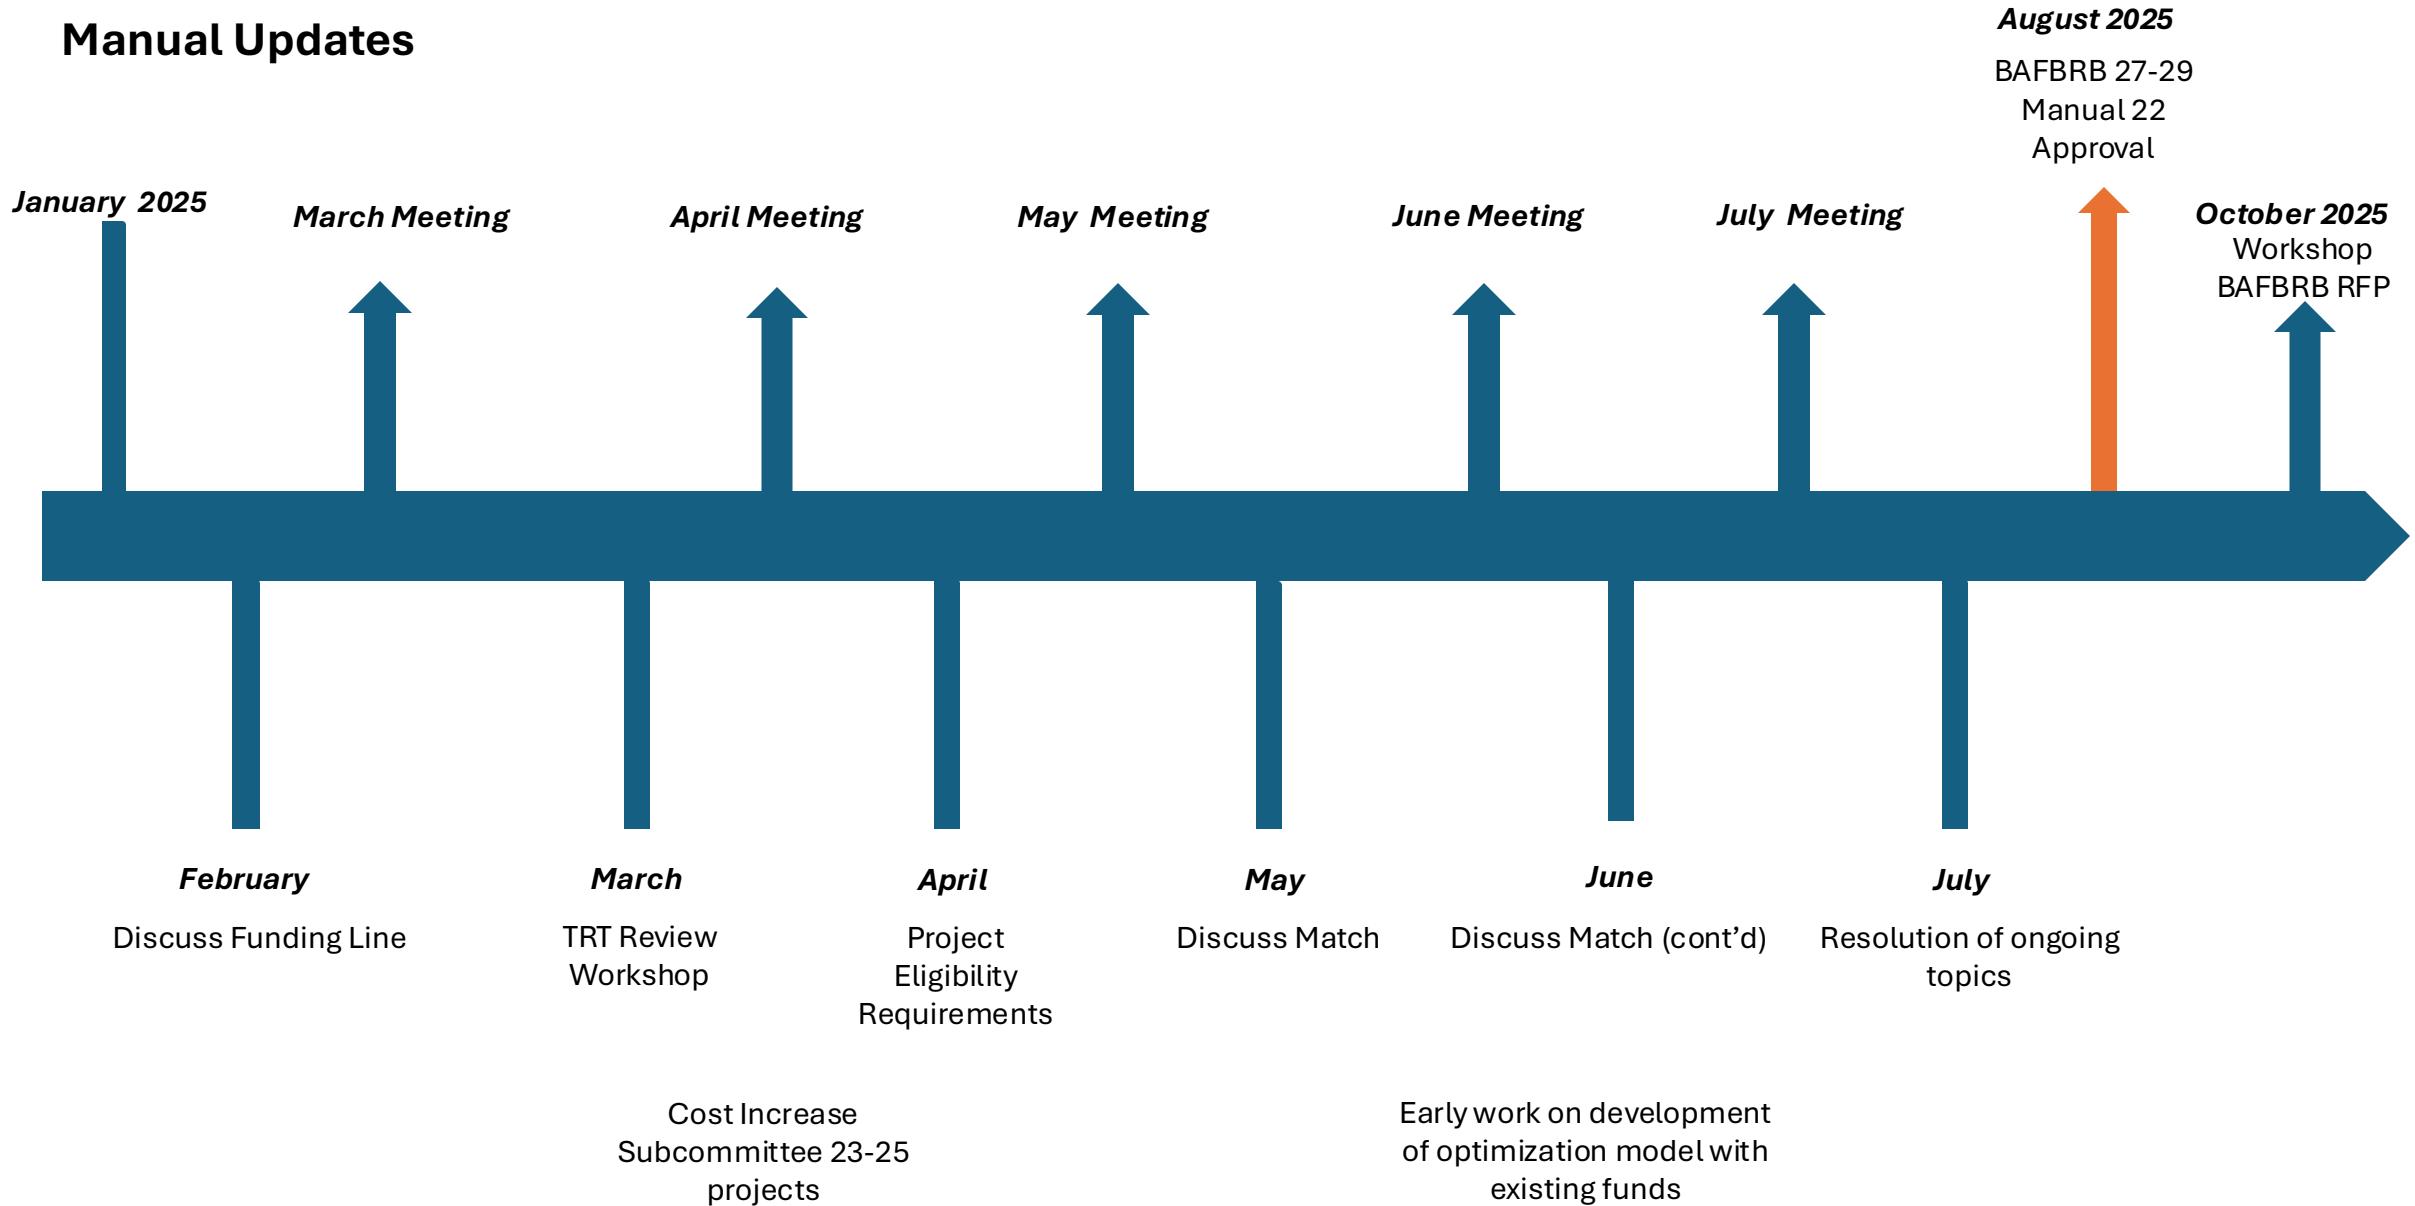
Manual Updates

August 2025
BAFBRB 27-29
Manual 22
Approval

January 2025

March Meeting

April Meeting

May Meeting

June Meeting

July Meeting

October 2025
Workshop
BAFBRB RFP

February
Discuss Funding Line

March
TRT Review Workshop

April
Project Eligibility Requirements

May
Discuss Match

June
Discuss Match (cont'd)

July
Resolution of ongoing topics

Cost Increase Subcommittee 23-25 projects

Early work on development of optimization model with existing funds